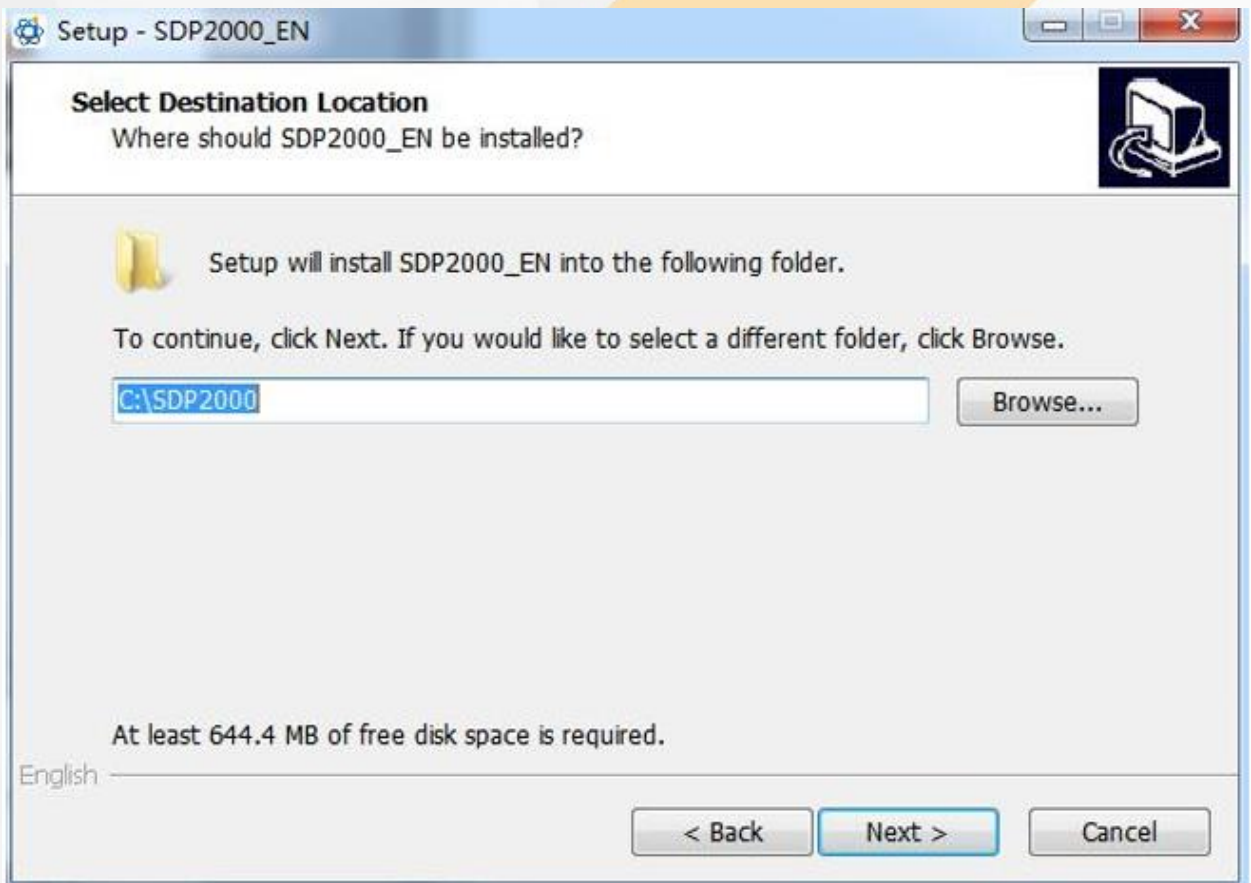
Setup - SDP2000_EN

Select Destination Location
Where should SDP2000_EN be installed?

Setup will install SDP2000_EN into the following folder.

To continue, click Next. If you would like to select a different folder, click Browse.

C:\SDP2000

Browse...

At least 644.4 MB of free disk space is required.

English

< Back

Next >

Cancel